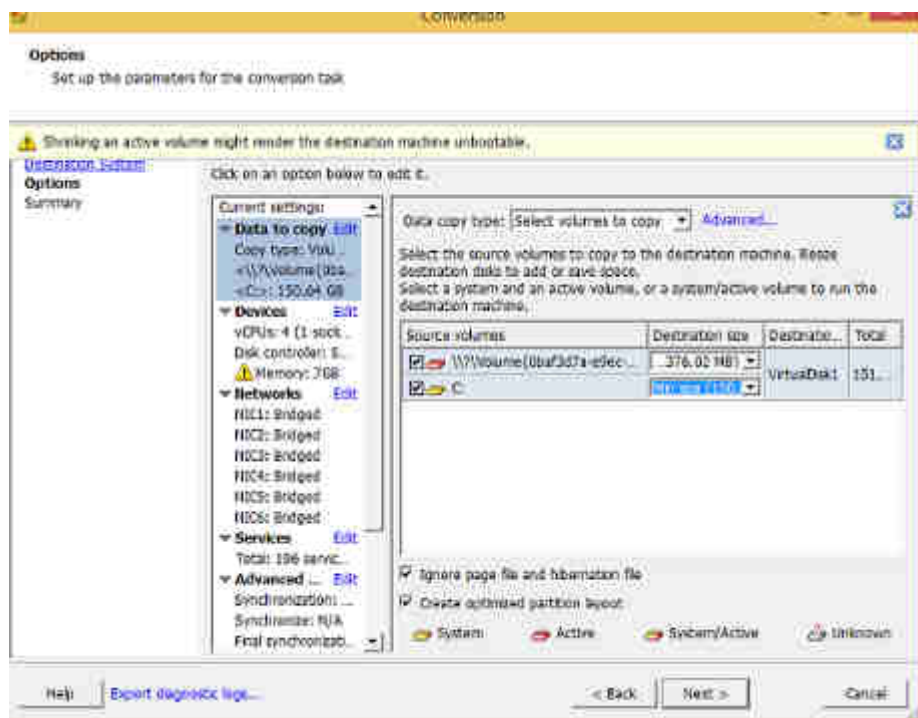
Conversion

Options
Set up the parameters for the conversion task

Shrinking an active volume might render the destination machine unbootable.

Destination System
Options
Summary

Click on an option below to edit it.

Current settings:
Data to copy Edit
Copy type: Vol...
<\\?\Volume{0ba...
<C:>: 150.64 GB
Devices Edit
vCPUs: 4 (1 sock...
Disk controller: S...
Memory: 7GB
Networks Edit
NIC1: Bridged
NIC2: Bridged
NIC3: Bridged
NIC4: Bridged
NIC5: Bridged
NIC6: Bridged
Services Edit
Total: 106 servic...
Advanced ... Edit
Synchronization: ...
Synchronize: N/A
Final synchronizati...

Data copy type: Select volumes to copy Advanced...

Select the source volumes to copy to the destination machine. Resize destination disks to add or save space.
Select a system and an active volume, or a system/active volume to run the destination machine.

| Source volumes | Destination size | Destinatio... | Total |
|---|---|---|---|
| \\?\Volume{0baf3d7a-e9ec-... | 376.02 MB | VirtualDisk1 | 151... |
| C: | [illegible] | | |

Ignore page file and hibernation file
Create optimized partition layout

System Active System/Active Unknown

Help Export diagnostic logs... < Back Next > Cancel